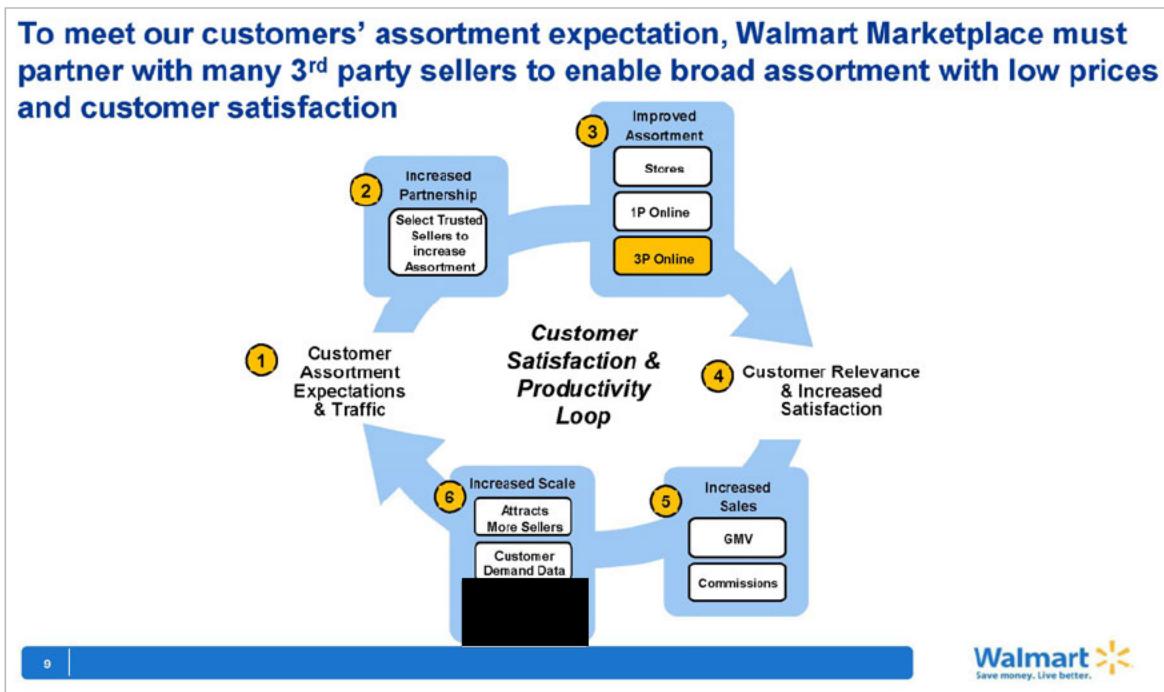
To meet our customers' assortment expectation, Walmart Marketplace must partner with many 3$^{rd}$ party sellers to enable broad assortment with low prices and customer satisfaction

3 Improved Assortment

Stores

1P Online

3P Online

2 Increased Partnership

Select Trusted Sellers to increase Assortment

Customer Satisfaction & Productivity Loop

1 Customer Assortment Expectations & Traffic

4 Customer Relevance & Increased Satisfaction

6 Increased Scale

Attracts More Sellers

Customer Demand Data

5 Increased Sales

GMV

Commissions

9

Walmart
Save money. Live better.